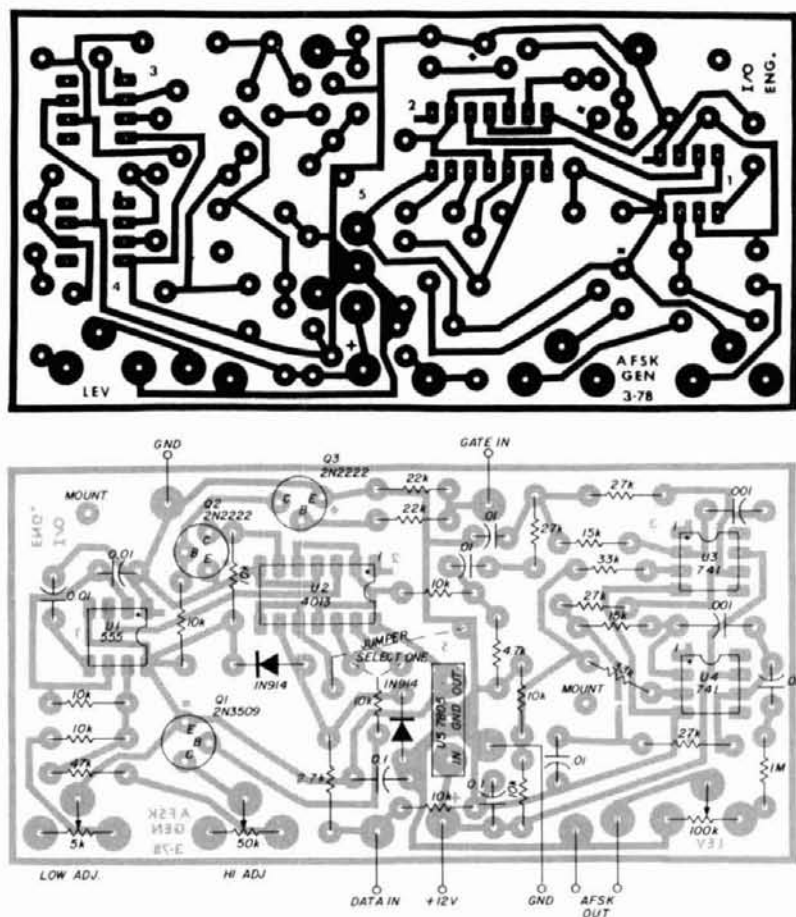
3
2
I/O ENG.
5
1
4
+
LEV
AFSK GEN 3-78

GND
GATE IN
Q3 2N2222
MOUNT
22k
22k
27k
.001
Q2 2N2222
C B E
.01
27k
15k
0.01
.01
U3 741
33k
0.01
U2 4013
10k
U1 555
10k
27k
15k
.001
JUMPER SELECT ONE
4.7k
IN914
IN914
10k
MOUNT
U4 741
10k
Q1 2N3509
E B C
10k
U5 7805 IN GND OUT
10k
27k
47k
2.7k
.01
.01
1M
.01
10k
10k
5k
50k
100k
LOW ADJ.
HI ADJ
DATA IN
+12V
GND
AFSK OUT